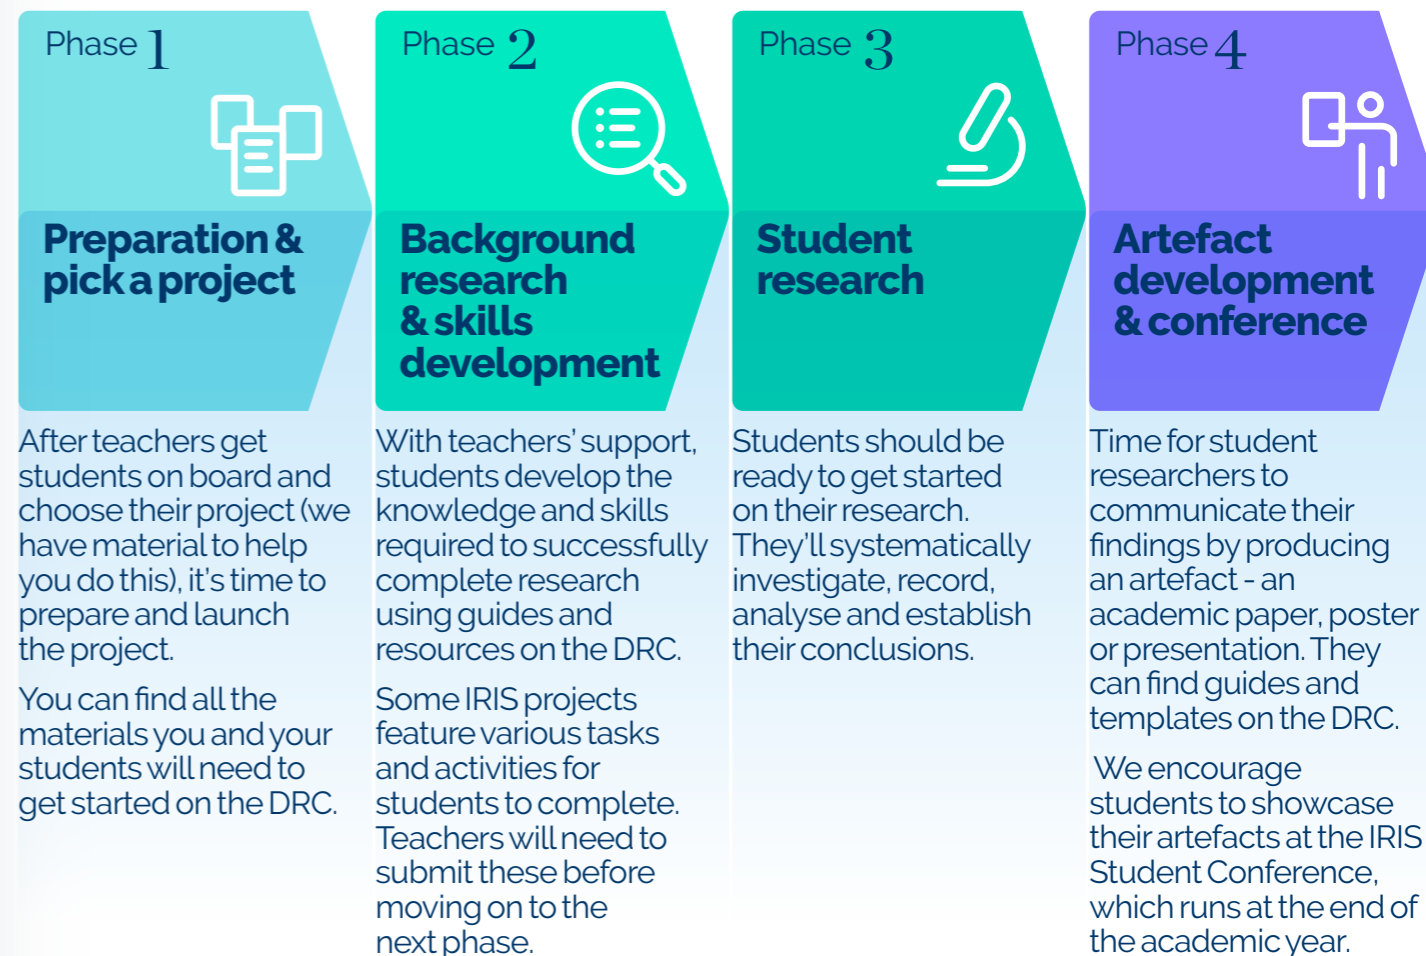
Phase 1

Preparation & pick a project

After teachers get students on board and choose their project (we have material to help you do this), it's time to prepare and launch the project.

You can find all the materials you and your students will need to get started on the DRC.

Phase 2

Background research & skills development

With teachers' support, students develop the knowledge and skills required to successfully complete research using guides and resources on the DRC.

Some IRIS projects feature various tasks and activities for students to complete. Teachers will need to submit these before moving on to the next phase.

Phase 3

Student research

Students should be ready to get started on their research. They'll systematically investigate, record, analyse and establish their conclusions.

Phase 4

Artefact development & conference

Time for student researchers to communicate their findings by producing an artefact - an academic paper, poster or presentation. They can find guides and templates on the DRC.

We encourage students to showcase their artefacts at the IRIS Student Conference, which runs at the end of the academic year.